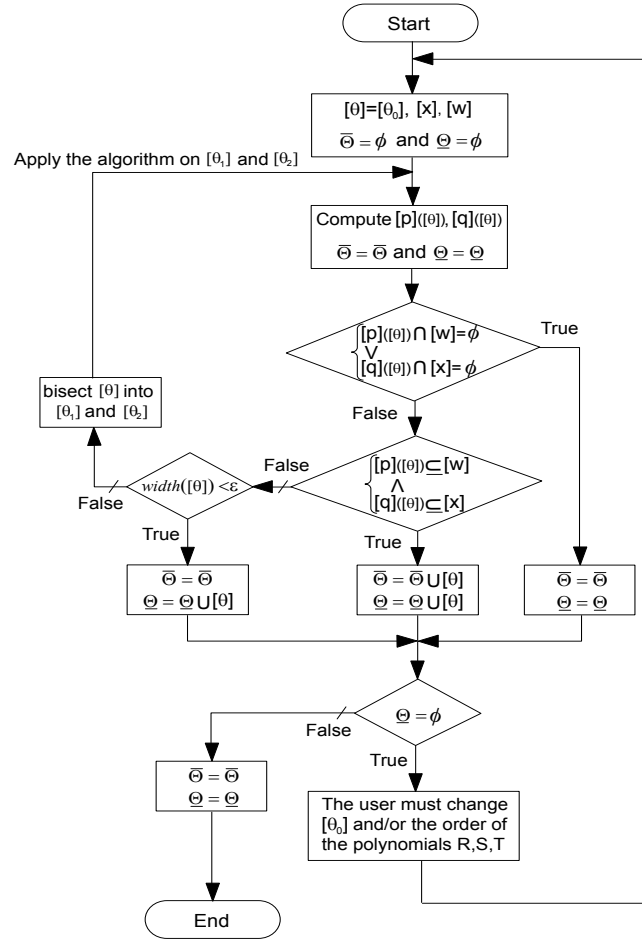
Start

$[\theta]=[\theta_0]$, [x], [w]
$\overline{\Theta}=\phi$ and $\underline{\Theta}=\phi$

Apply the algorithm on $[\theta_1]$ and $[\theta_2]$

Compute $[p]([\theta])$, $[q]([\theta])$
$\overline{\Theta}=\overline{\Theta}$ and $\underline{\Theta}=\underline{\Theta}$

$\begin{cases}[p]([\theta])\cap[w]=\phi \\ \vee \\ [q]([\theta])\cap[x]=\phi\end{cases}$

True

bisect $[\theta]$ into $[\theta_1]$ and $[\theta_2]$

False

False

$width([\theta])<\varepsilon$

$\begin{cases}[p]([\theta])\subseteq[w] \\ \wedge \\ [q]([\theta])\subseteq[x]\end{cases}$

False

True

True

$\overline{\Theta}=\overline{\Theta}$
$\underline{\Theta}=\underline{\Theta}\cup[\theta]$

$\overline{\Theta}=\overline{\Theta}\cup[\theta]$
$\underline{\Theta}=\underline{\Theta}\cup[\theta]$

$\overline{\Theta}=\overline{\Theta}$
$\underline{\Theta}=\underline{\Theta}$

$\underline{\Theta}=\phi$

False

True

$\overline{\Theta}=\overline{\Theta}$
$\underline{\Theta}=\underline{\Theta}$

The user must change $[\theta_0]$ and/or the order of the polynomials R,S,T

End